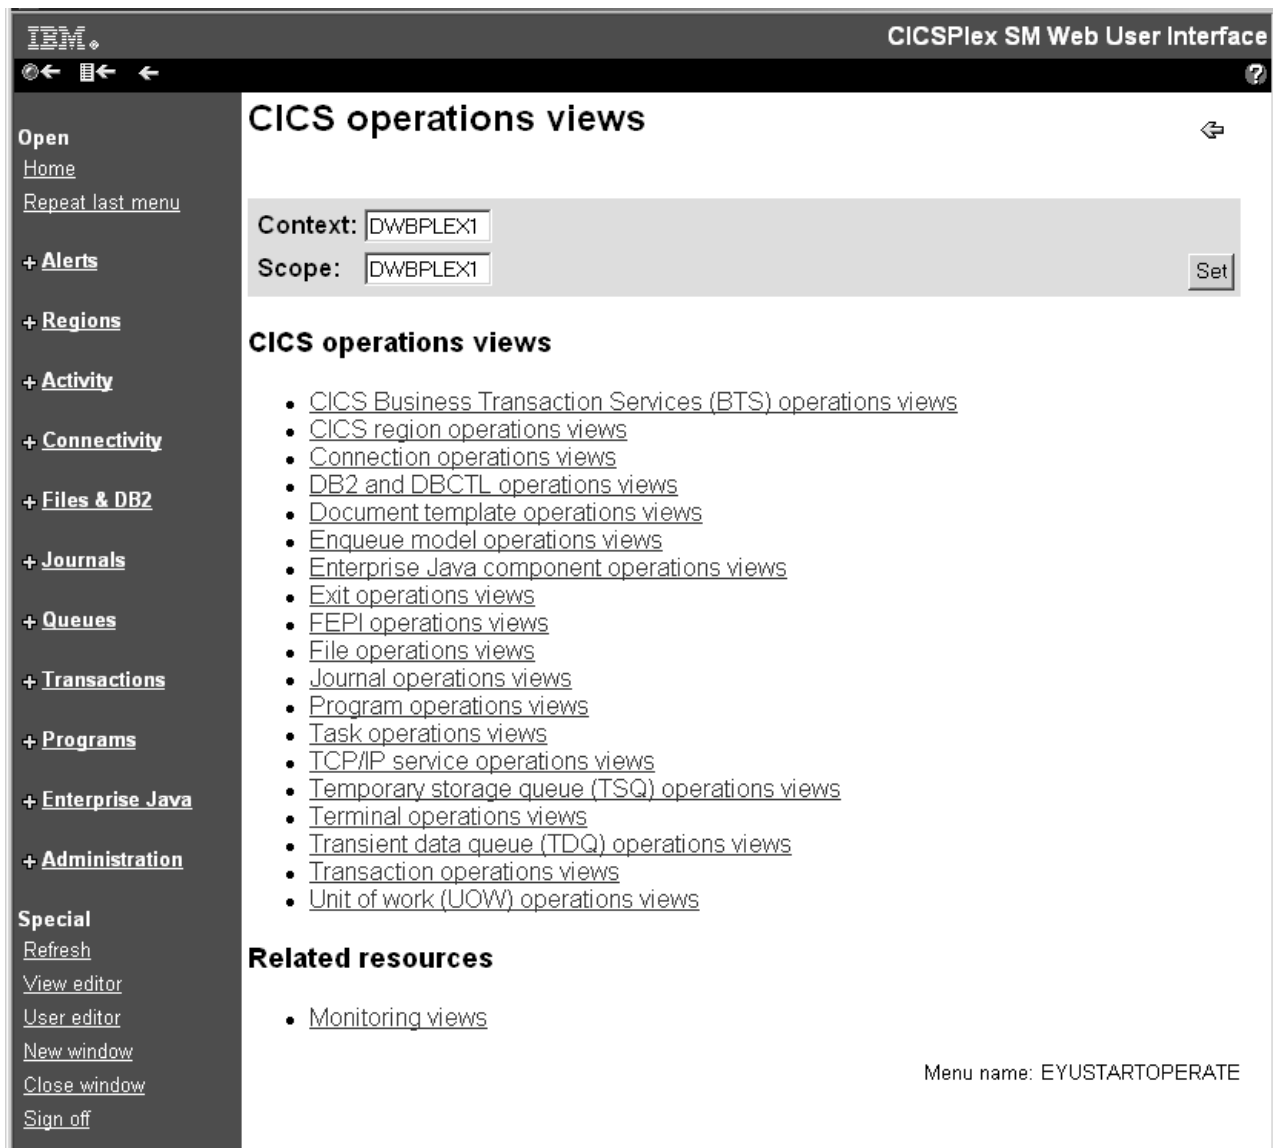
IBM.

CICSPlex SM Web User Interface

Open
Home
Repeat last menu

+ Alerts

+ Regions

+ Activity

+ Connectivity

+ Files & DB2

+ Journals

+ Queues

+ Transactions

+ Programs

+ Enterprise Java

+ Administration

Special
Refresh
View editor
User editor
New window
Close window
Sign off

CICS operations views

Context: DWBPLEX1
Scope: DWBPLEX1
Set

CICS operations views

- CICS Business Transaction Services (BTS) operations views
- CICS region operations views
- Connection operations views
- DB2 and DBCTL operations views
- Document template operations views
- Enqueue model operations views
- Enterprise Java component operations views
- Exit operations views
- FEPI operations views
- File operations views
- Journal operations views
- Program operations views
- Task operations views
- TCP/IP service operations views
- Temporary storage queue (TSQ) operations views
- Terminal operations views
- Transient data queue (TDQ) operations views
- Transaction operations views
- Unit of work (UOW) operations views

Related resources

- Monitoring views

Menu name: EYUSTARTOPERATE